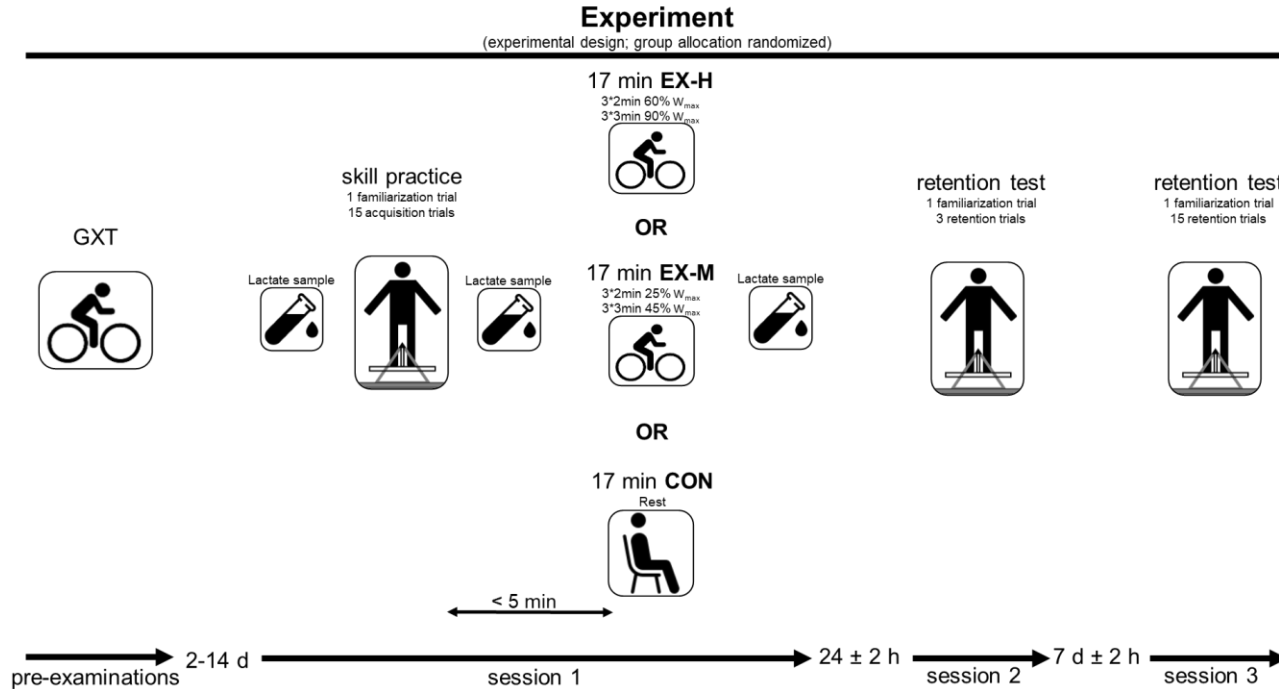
**Experiment**
(experimental design; group allocation randomized)

17 min **EX-H**
3*2min 60% $W_{max}$
3*3min 90% $W_{max}$

skill practice
1 familiarization trial
15 acquisition trials

retention test
1 familiarization trial
3 retention trials

retention test
1 familiarization trial
15 retention trials

GXT

OR

Lactate sample

Lactate sample

17 min **EX-M**
3*2min 25% $W_{max}$
3*3min 45% $W_{max}$

Lactate sample

OR

17 min **CON**
Rest

< 5 min

pre-examinations 2-14 d session 1 24 ± 2 h session 2 7 d ± 2 h session 3